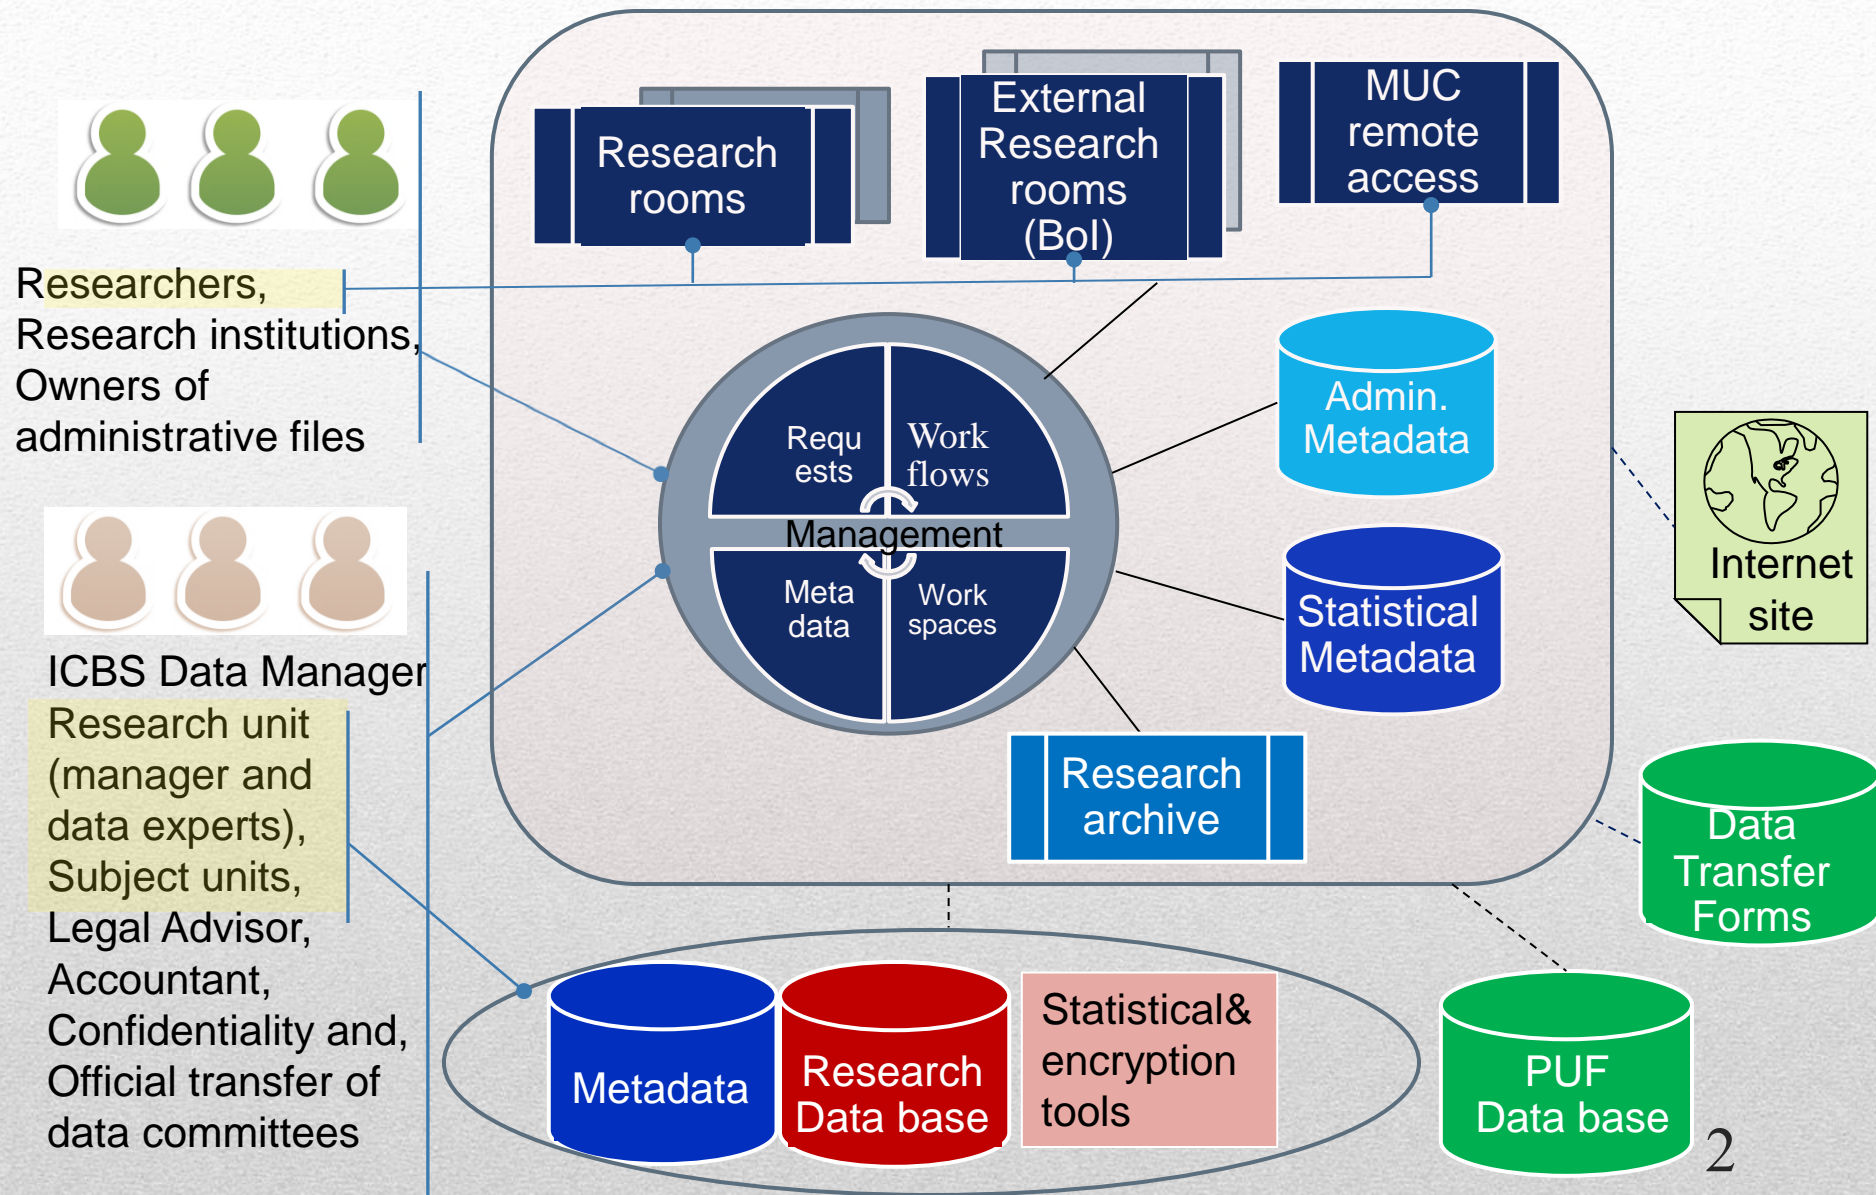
Researchers, Research institutions, Owners of administrative files

ICBS Data Manager
Research unit (manager and data experts), Subject units, Legal Advisor, Accountant, Confidentiality and, Official transfer of data committees

Research rooms

External Research rooms (BoI)

MUC remote access

Requ ests

Work flows

Management

Meta data

Work spaces

Admin. Metadata

Statistical Metadata

Research archive

Internet site

Data Transfer Forms

Metadata

Research Data base

Statistical& encryption tools

PUF Data base

2